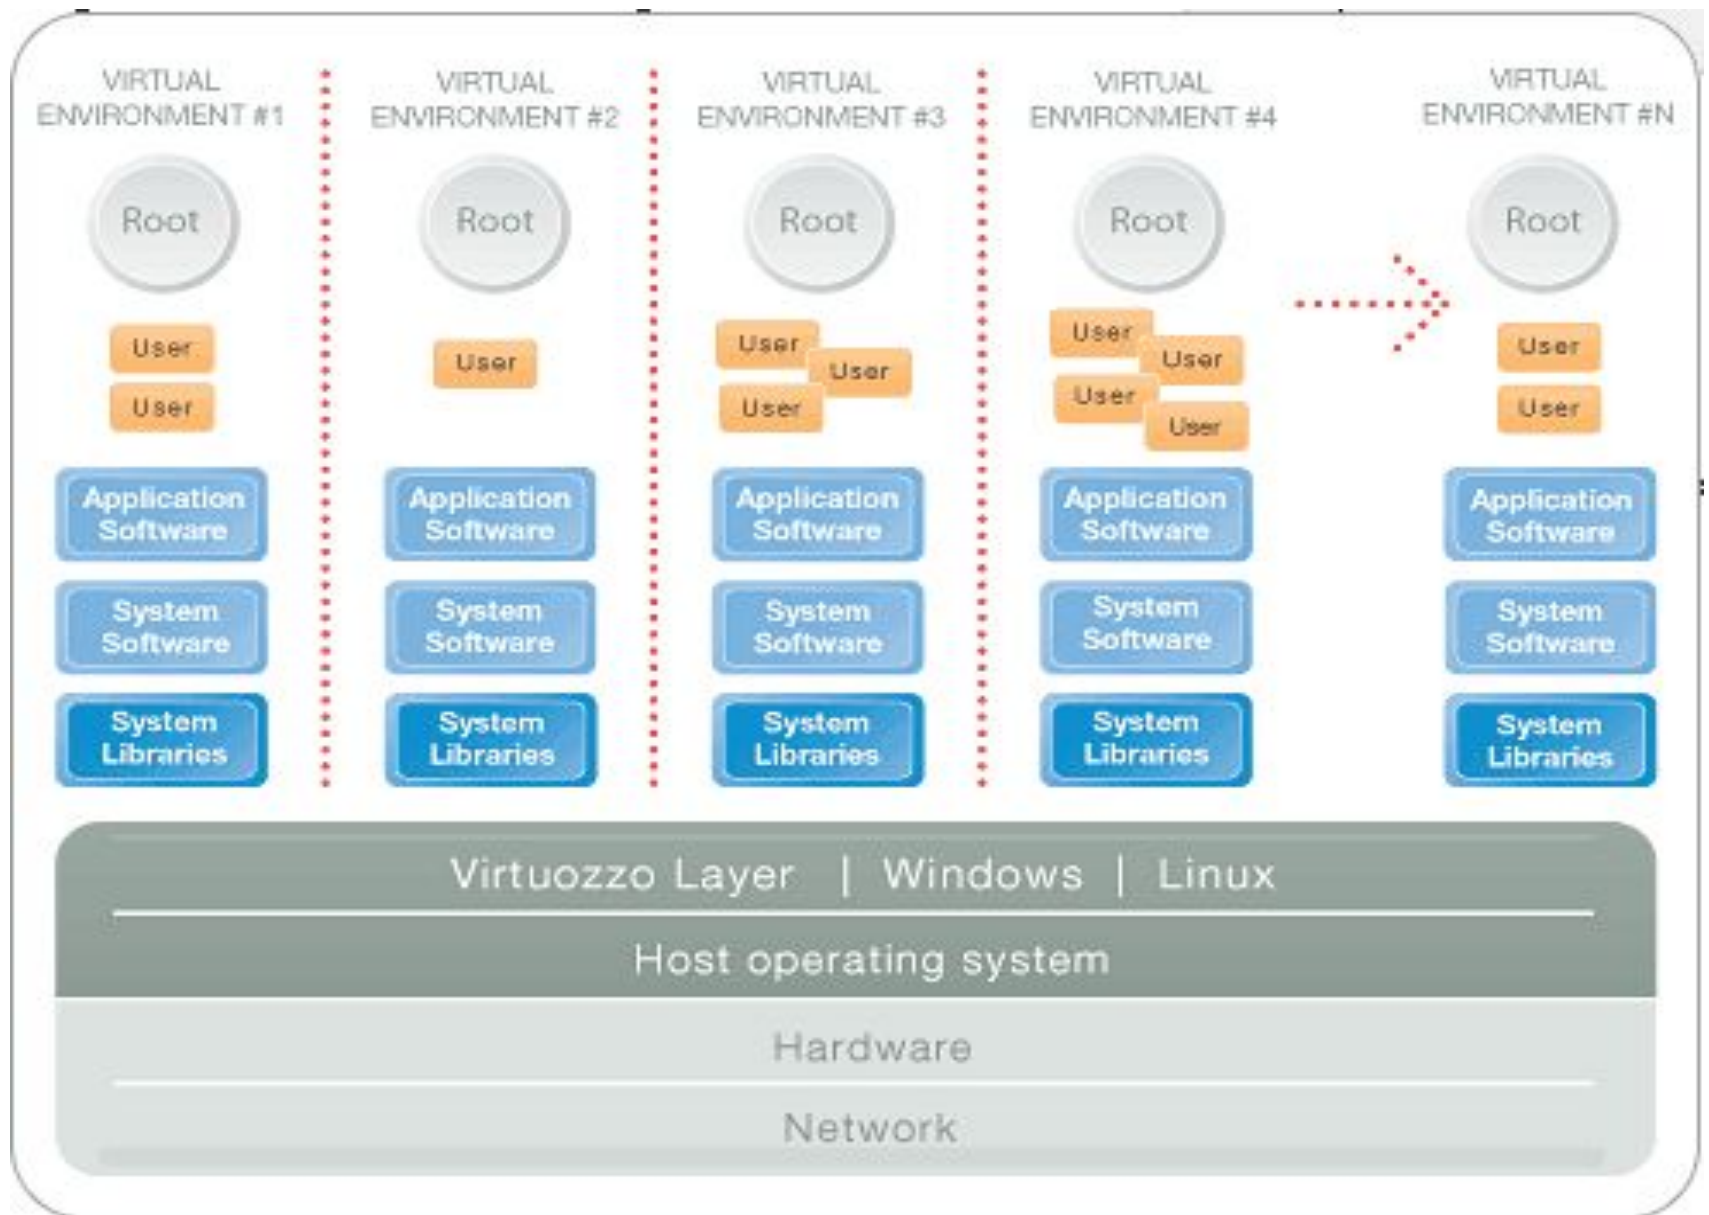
VIRTUAL ENVIRONMENT #1

Root

User

User

Application Software

System Software

System Libraries

VIRTUAL ENVIRONMENT #2

Root

User

Application Software

System Software

System Libraries

VIRTUAL ENVIRONMENT #3

Root

User

User

User

Application Software

System Software

System Libraries

VIRTUAL ENVIRONMENT #4

Root

User

User

User

User

Application Software

System Software

System Libraries

VIRTUAL ENVIRONMENT #N

Root

User

User

Application Software

System Software

System Libraries

Virtuozzo Layer | Windows | Linux

Host operating system

Hardware

Network